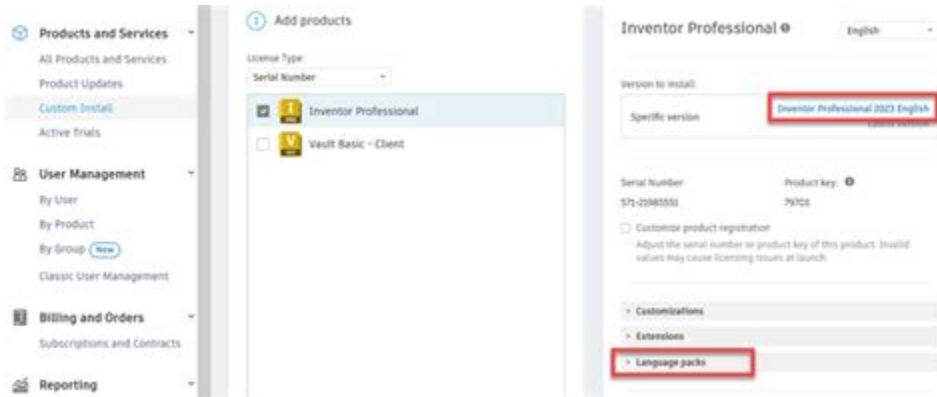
Products and Services
All Products and Services
Product Updates
Custom Install
Active Trials

User Management
By User
By Product
By Group New
Classic User Management

Billing and Orders
Subscriptions and Contracts

Reporting

1 Add products

License Type
Serial Number

Inventor Professional
Vault Basic - Client

Inventor Professional
English

Version to install:
Specific version
Inventor Professional 2023 English
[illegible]

Serial Number
571-21985551
Product key:
797O1

Customize product registration
Adjust the serial number or product key of this product. Invalid values may cause licensing issues at launch.

Customizations
Extensions
Language packs